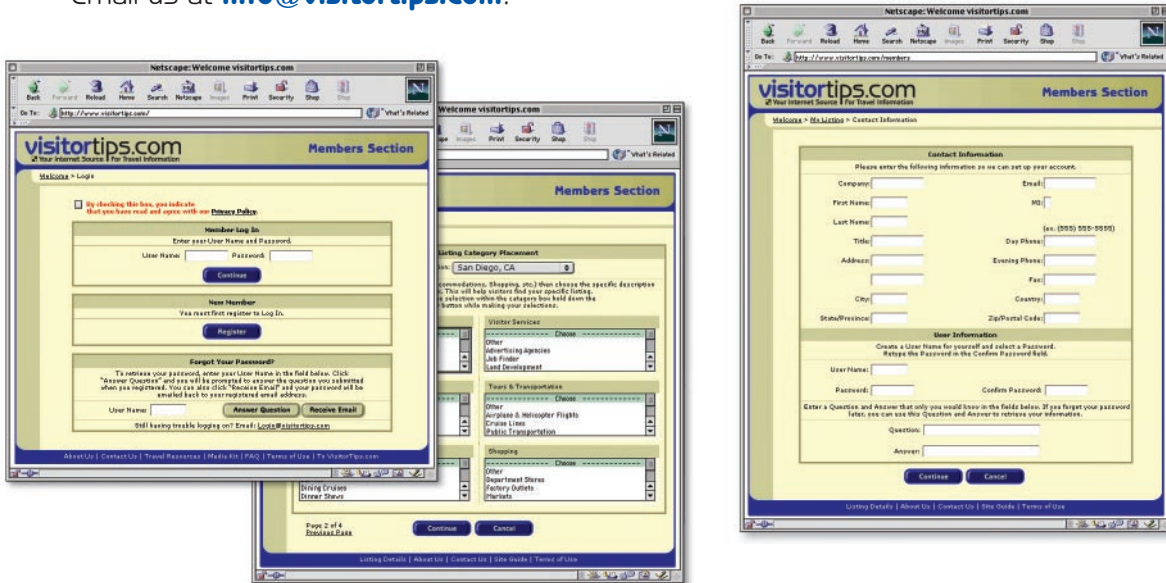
Email us at info@visitortips.com.

Netscape: Welcome visitortips.com

Back Forward Reload Home Search Netscape Images Print Security Shop Stop

Go To: http://www.visitortips.com/ What's Related

visitortips.com
Your Internet Source For Travel Information
Members Section

Welcome > Login

By checking this box, you indicate that you have read and agree with our Privacy Policy.

Member Log In
Enter your User Name and Password.
User Name: Password:
Continue

New Member
You must first register to Log In.
Register

Forgot Your Password?
To retrieve your password, enter your User Name in the field below. Click "Answer Question" and you will be prompted to answer the question you submitted when you registered. You can also click "Receive Email" and your password will be emailed back to your registered email address.
User Name: Answer Question Receive Email
Still having trouble logging on? Email: Login@visitortips.com

About Us | Contact Us | Travel Resources | Media Kit | FAQ | Terms of Use | To VisitorTips.com

Welcome visitortips.com

Print Security Shop Stop

What's Related

Members Section

Listing Category Placement
San Diego, CA
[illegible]commodations, Shopping, etc.) then choose the specific description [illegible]. This will help visitors find your specific listing. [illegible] selection within the category box hold down the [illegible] button while making your selections.

Visitor Services
Choose
Other
Advertising Agencies
Job Finder
Land Development

Tours & Transportation
Choose
Other
Airplane & Helicopter Flights
Cruise Lines
Public Transportation

Shopping
Choose
Other
Department Stores
Factory Outlets
Markets

Dining Cruises
Dinner Shows

Page 2 of 4
Previous Page
Continue Cancel

Listing Details | About Us | Contact Us | Site Guide | Terms of Use

Netscape: Welcome visitortips.com

Back Forward Reload Home Search Netscape Images Print Security Shop Stop

Go To: http://www.visitortips.com/members What's Related

visitortips.com
Your Internet Source For Travel Information
Members Section

Welcome > My Listing > Contact Information

Contact Information
Please enter the following information so we can set up your account.
Company: Email:
First Name: MI:
Last Name:
(ex: (555) 555-5555)
Title: Day Phone:
Address: Evening Phone:
Fax:
City: Country:
State/Province: Zip/Postal Code:

User Information
Create a User Name for yourself and select a Password. Retype the Password in the Confirm Password field.
User Name:
Password: Confirm Password:
Enter a Question and Answer that only you would know in the fields below. If you forget your password later, you can use this Question and Answer to retrieve your information.
Question:
Answer:
Continue Cancel

Listing Details | About Us | Contact Us | Site Guide | Terms of Use